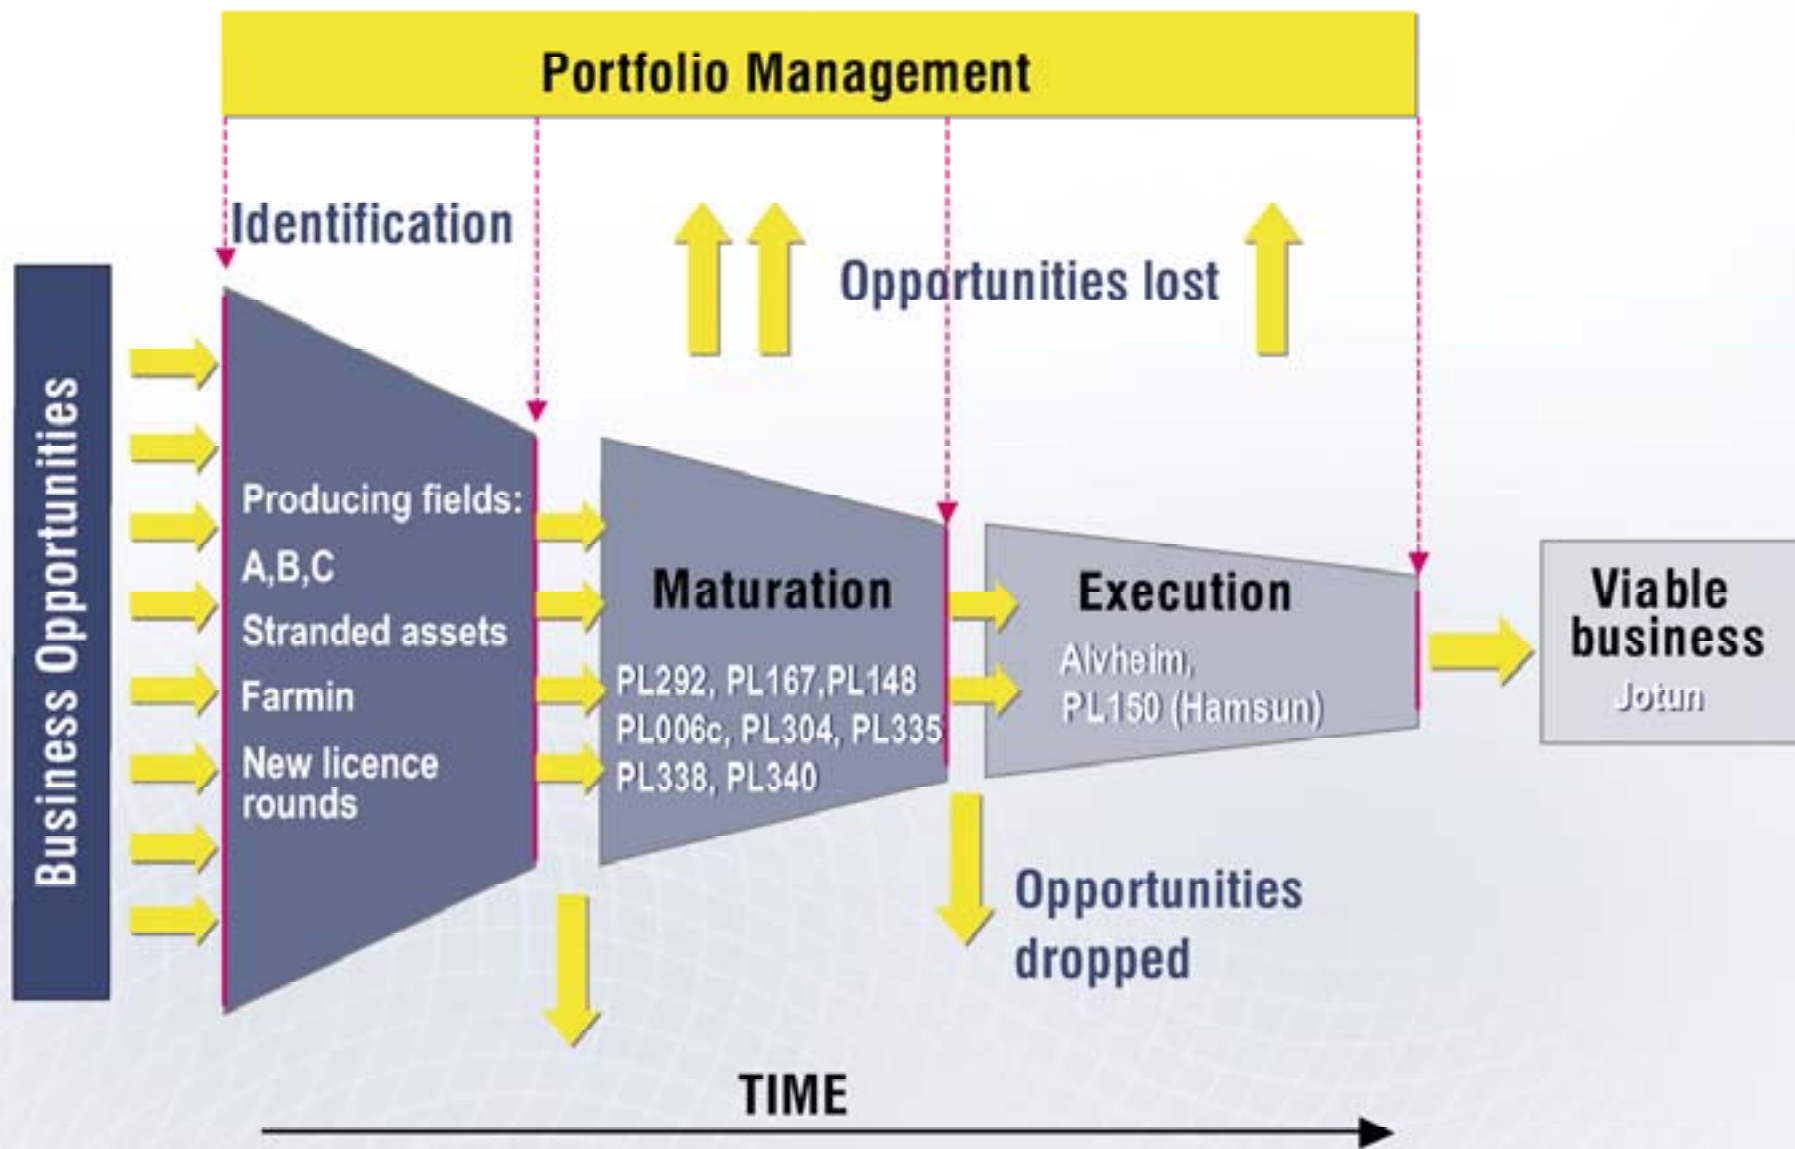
Portfolio Management

Identification

Opportunities lost

Business Opportunities

Producing fields:

A,B,C

Stranded assets

Farmin

New licence rounds

Maturation

PL292, PL167,PL148
PL006c, PL304, PL335
PL338, PL340

Execution

Alvheim,
PL150 (Hamsun)

Viable business

Jotun

Opportunities dropped

TIME